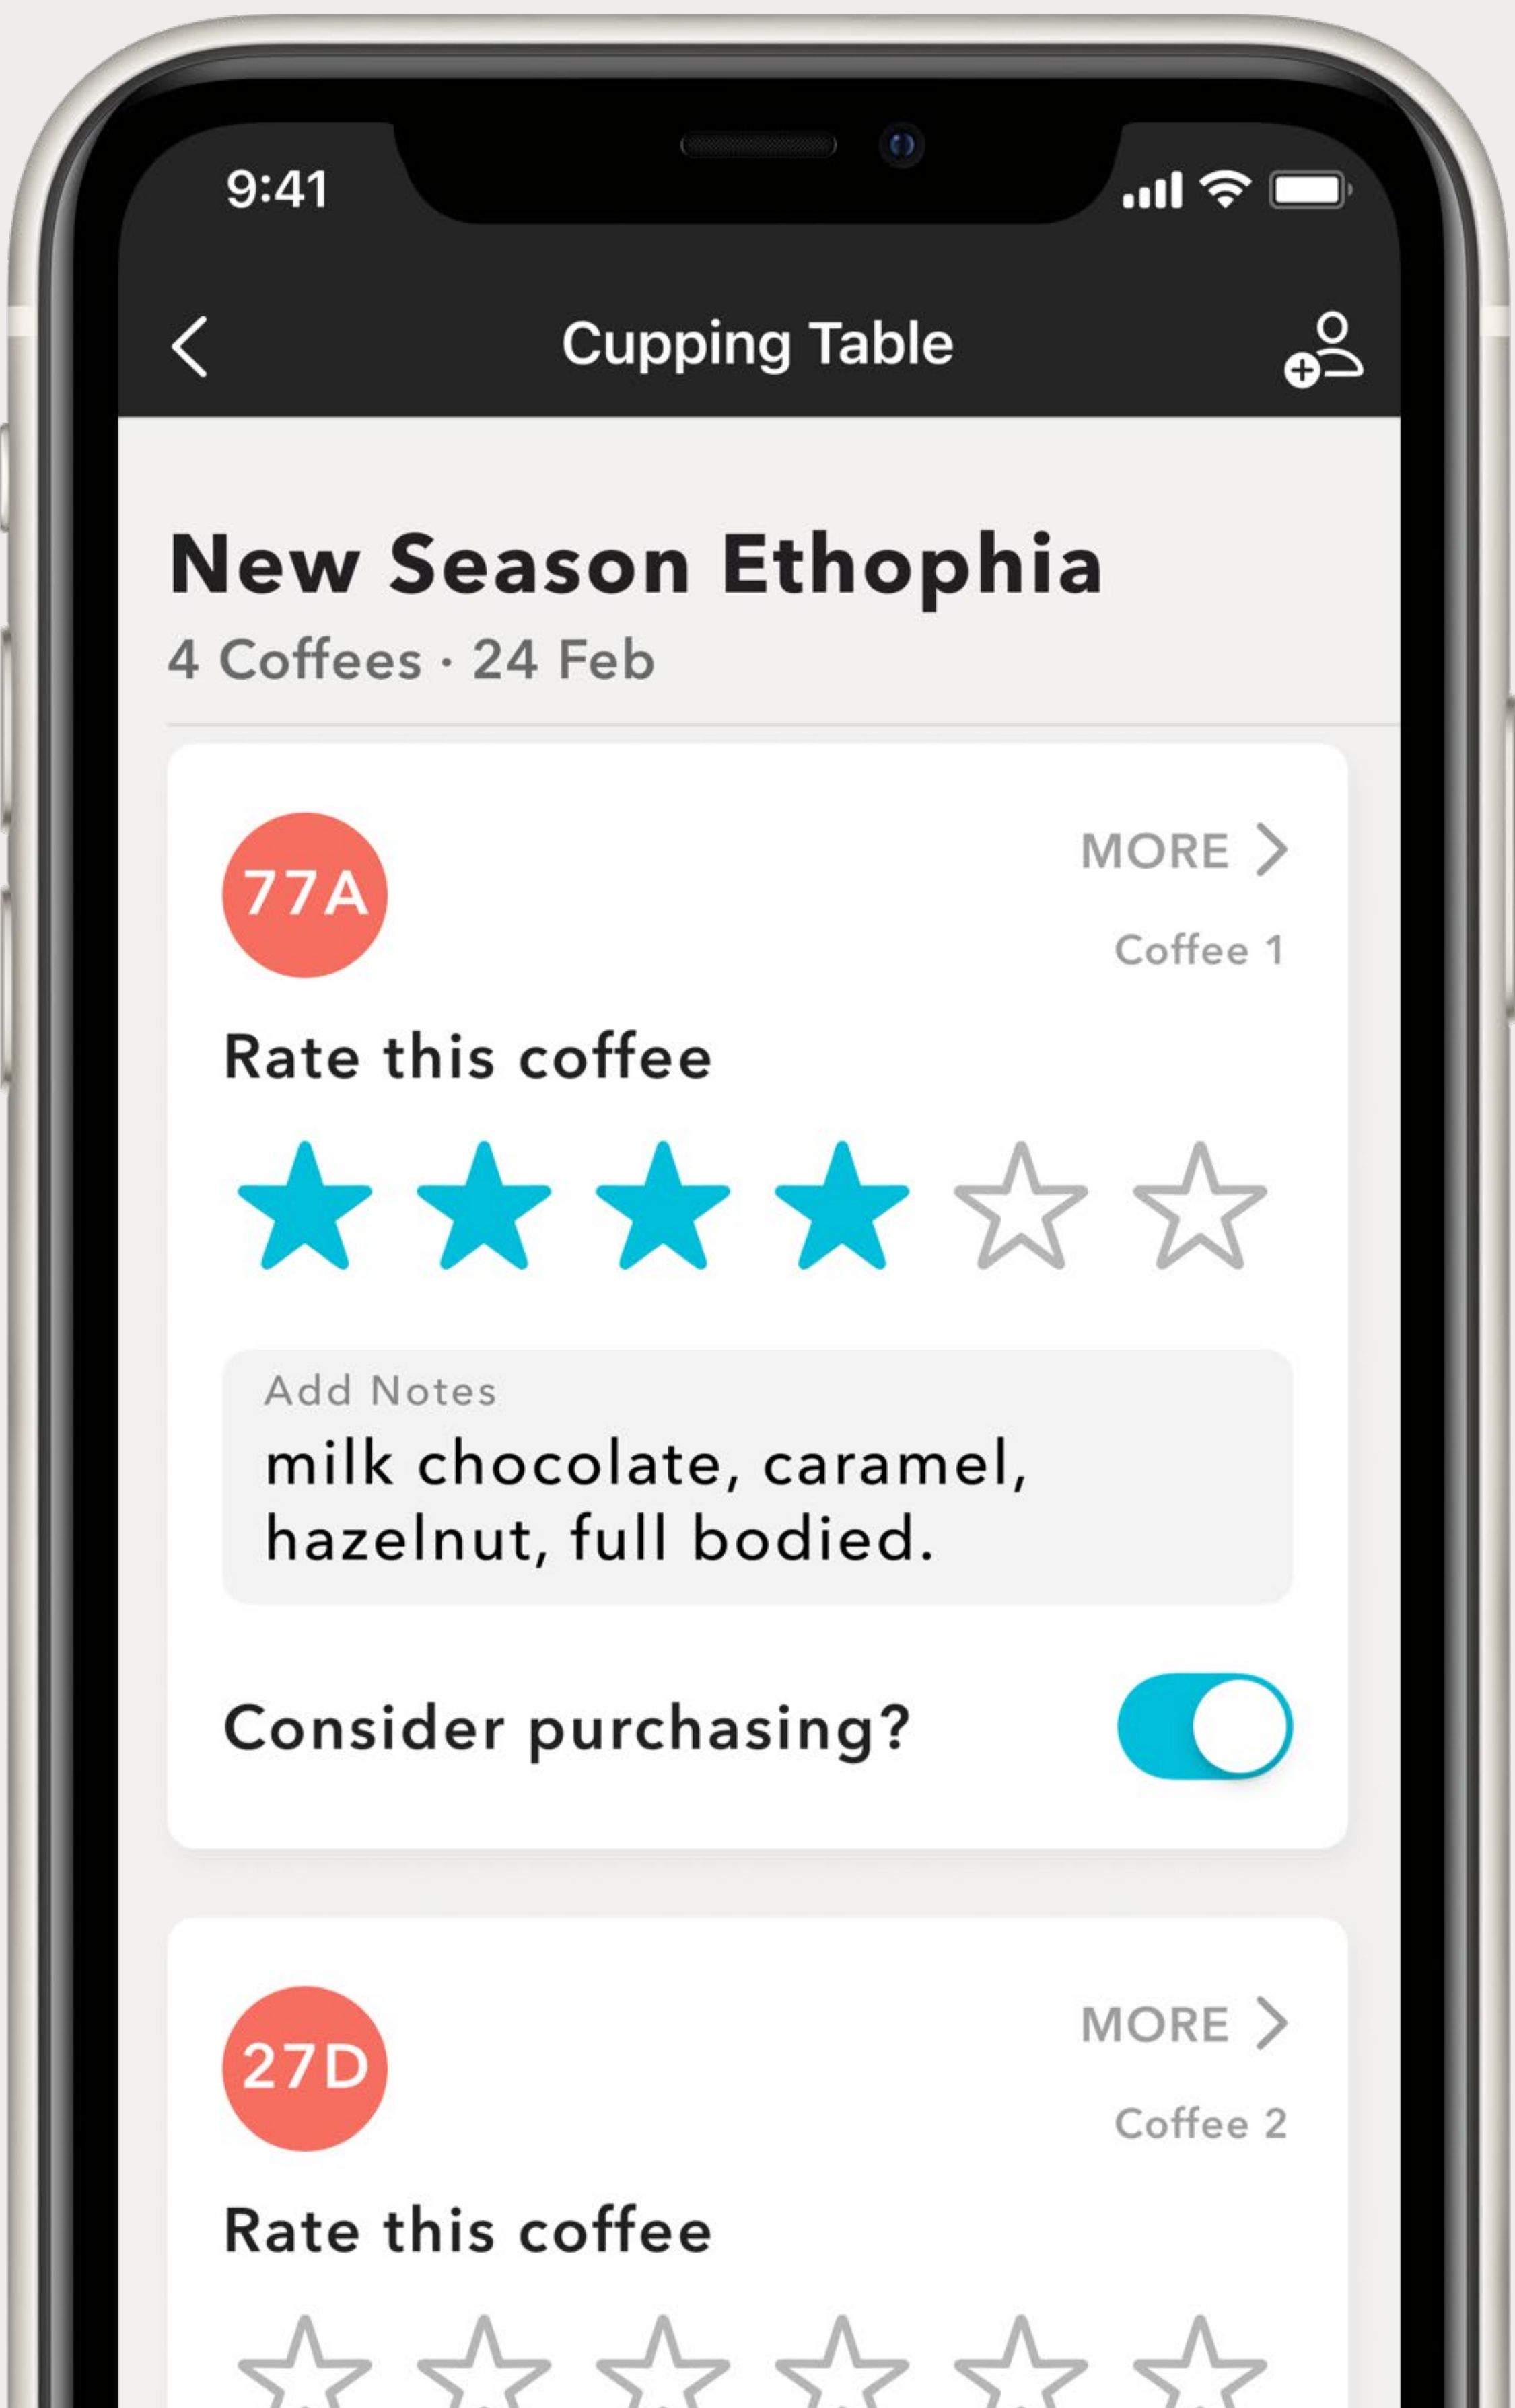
9:41

Cupping Table

New Season Ethophia
4 Coffees · 24 Feb

77A
MORE
Coffee 1

Rate this coffee

Add Notes
milk chocolate, caramel, hazelnut, full bodied.

Consider purchasing?

27D
MORE
Coffee 2

Rate this coffee